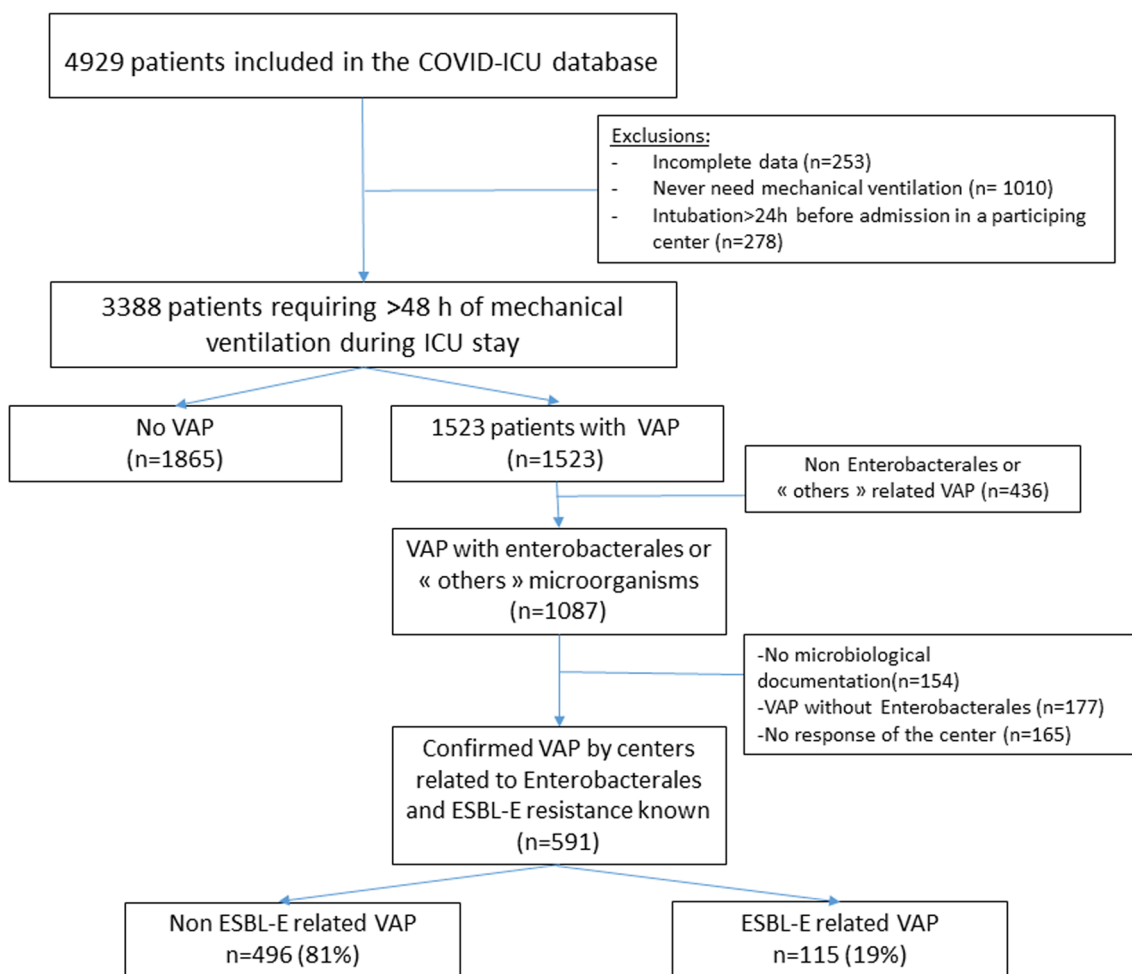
4929 patients included in the COVID-ICU database

Exclusions:
- Incomplete data (n=253)
- Never need mechanical ventilation (n= 1010)
- Intubation>24h before admission in a participing center (n=278)

3388 patients requiring >48 h of mechanical ventilation during ICU stay

No VAP
(n=1865)

1523 patients with VAP
(n=1523)

Non Enterobacterales or « others » related VAP (n=436)

VAP with enterobacterales or « others » microorganisms
(n=1087)

-No microbiological documentation(n=154)
-VAP without Enterobacterales (n=177)
-No response of the center (n=165)

Confirmed VAP by centers related to Enterobacterales and ESBL-E resistance known
(n=591)

Non ESBL-E related VAP
n=496 (81%)

ESBL-E related VAP
n=115 (19%)